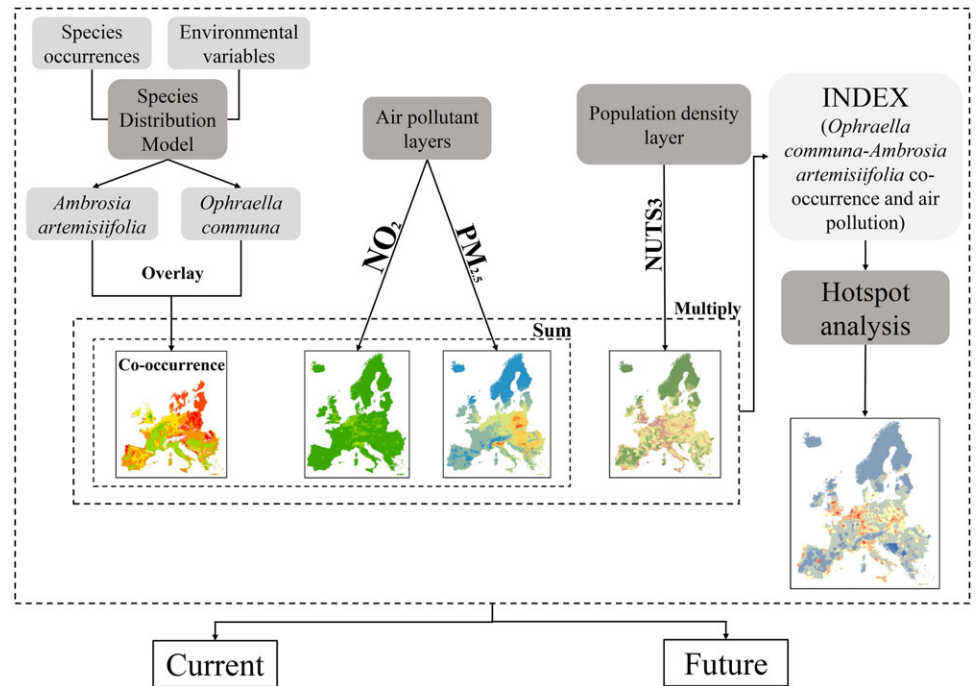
Species occurrences

Environmental variables

Species Distribution Model

Ambrosia artemisiifolia

Ophraella communa

Overlay

Air pollutant layers

$NO_2$

$PM_{2.5}$

Population density layer

NUTS3

INDEX (Ophraella communa-Ambrosia artemisiifolia co-occurrence and air pollution)

Hotspot analysis

Sum

Multiply

Co-occurrence

Current

Future